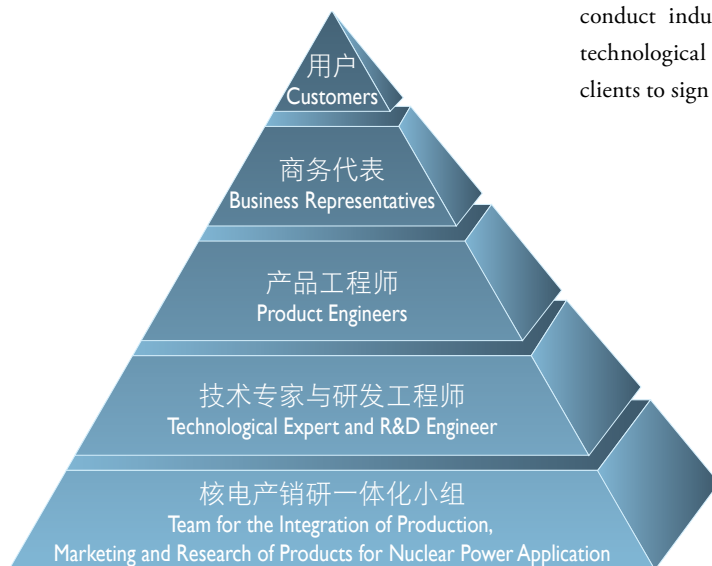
用户
Customers

商务代表
Business Representatives

产品工程师
Product Engineers

技术专家与研发工程师
Technological Expert and R&D Engineer

核电产销研一体化小组
Team for the Integration of Production, Marketing and Research of Products for Nuclear Power Application

conduct indu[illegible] technological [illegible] clients to sign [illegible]